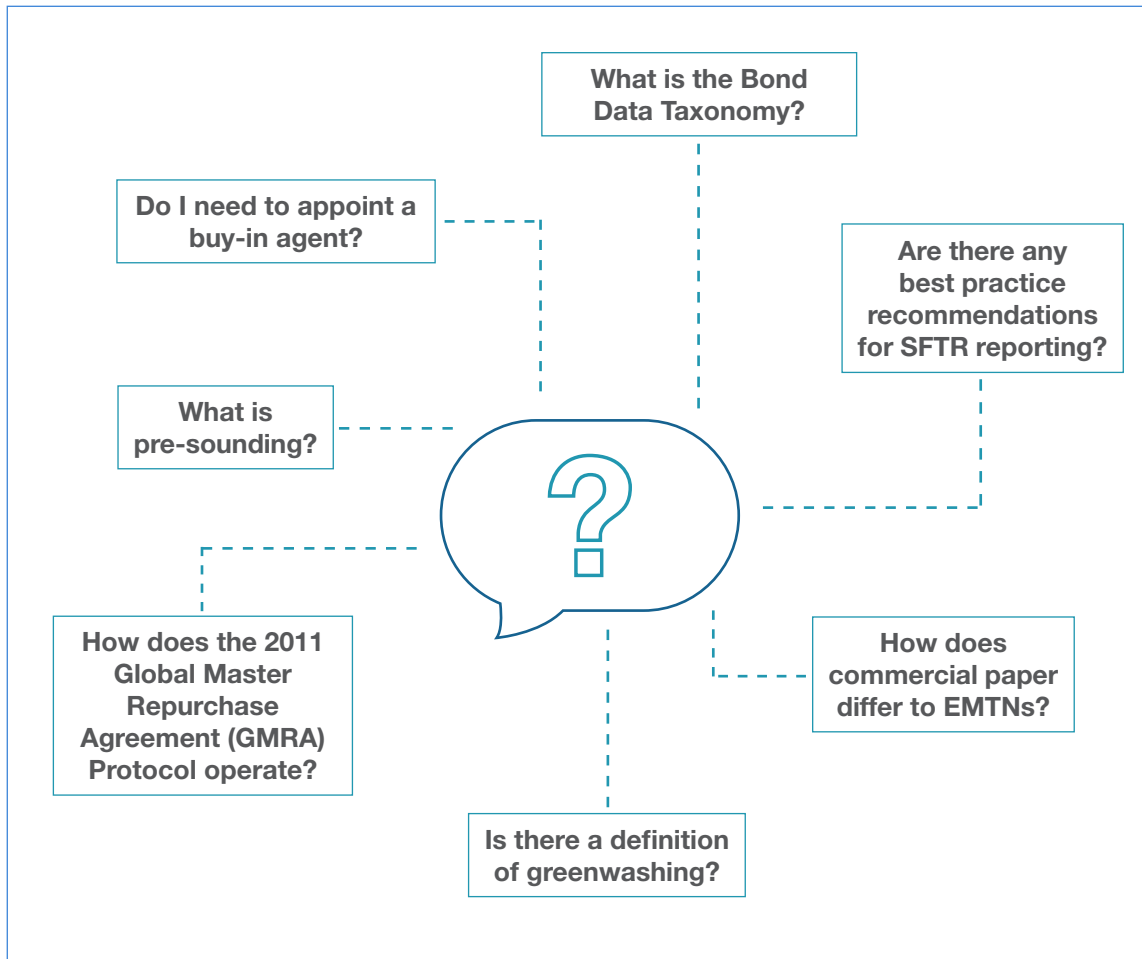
What is the Bond Data Taxonomy?

Do I need to appoint a buy-in agent?

Are there any best practice recommendations for SFTR reporting?

What is pre-sounding?

?

How does the 2011 Global Master Repurchase Agreement (GMRA) Protocol operate?

How does commercial paper differ to EMTNs?

Is there a definition of greenwashing?